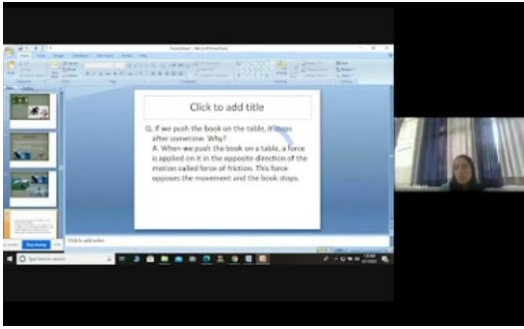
Click to add title

Q. If we push the book on the table, it stops after sometime. Why?
A. When we push the book on a table, a force is applied on it in the opposite direction of the motion called force of friction. This force opposes the movement and the book stops.

Click to add notes